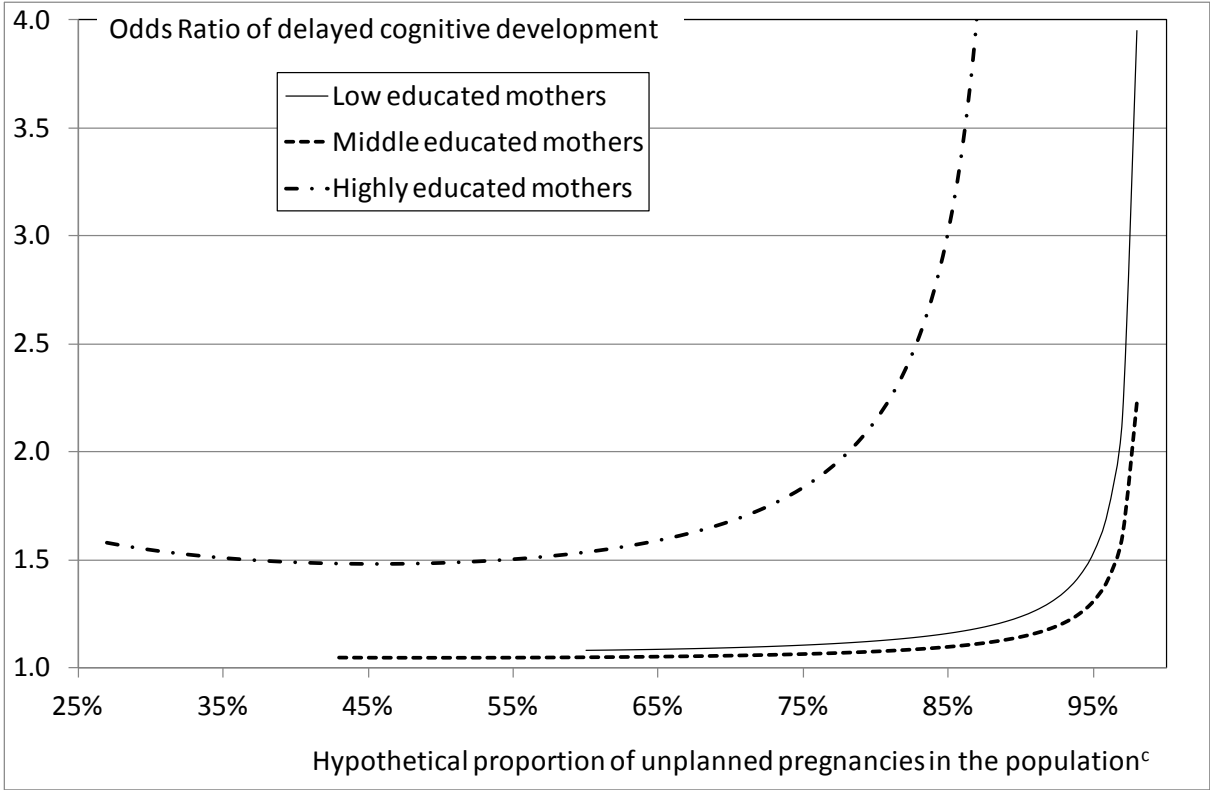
Odds Ratio of delayed cognitive development

Low educated mothers
Middle educated mothers
Highly educated mothers

4.0
3.5
3.0
2.5
2.0
1.5
1.0

25%
35%
45%
55%
65%
75%
85%
95%

Hypothetical proportion of unplanned pregnancies in the population$^{c}$